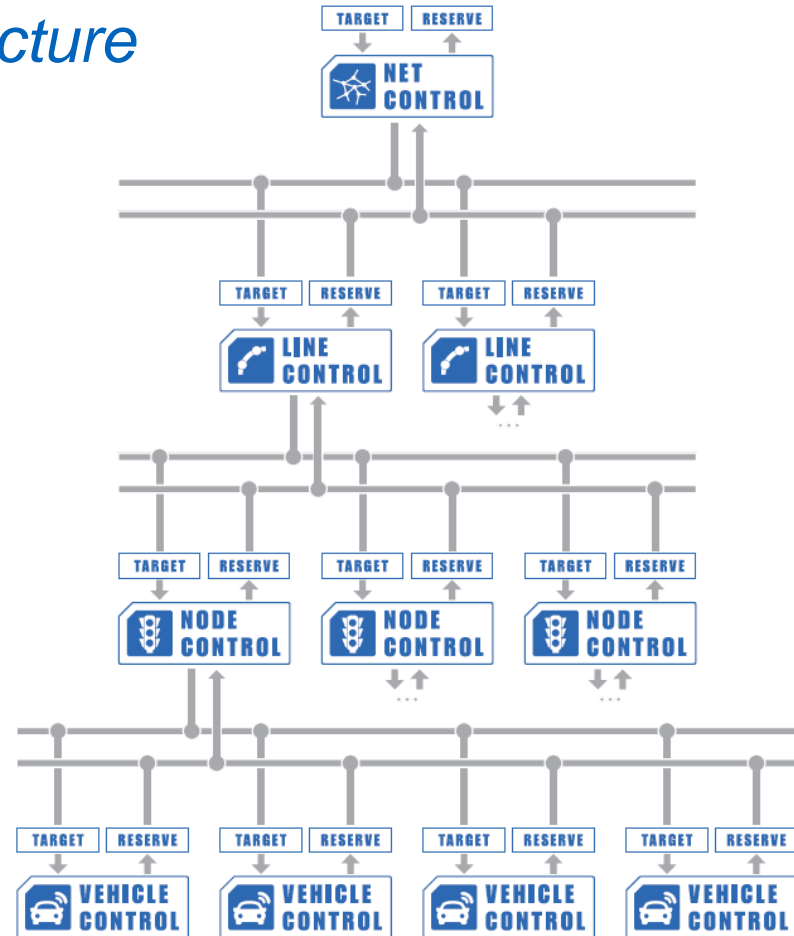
cture

TARGET RESERVE

NET CONTROL

TARGET RESERVE TARGET RESERVE

LINE CONTROL LINE CONTROL

...

TARGET RESERVE TARGET RESERVE TARGET RESERVE

NODE CONTROL NODE CONTROL NODE CONTROL

... ...

TARGET RESERVE TARGET RESERVE TARGET RESERVE TARGET RESERVE

VEHICLE CONTROL VEHICLE CONTROL VEHICLE CONTROL VEHICLE CONTROL